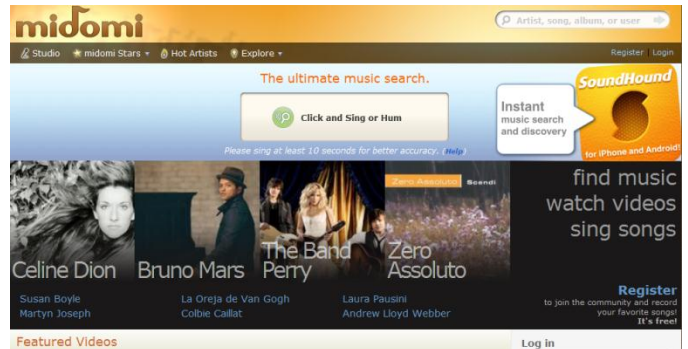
midomi

Artist, song, album, or user

Studio midomi Stars Hot Artists Explore

Register | Login

The ultimate music search.

Click and Sing or Hum

Please sing at least 10 seconds for better accuracy. (Help)

Instant music search and discovery

SoundHound

for iPhone and Android!

Zero Assoluto Scendi

Celine Dion Bruno Mars The Band Perry Zero Assoluto

find music
watch videos
sing songs

Susan Boyle
Martyn Joseph

La Oreja de Van Gogh
Colbie Caillat

Laura Pausini
Andrew Lloyd Webber

Register
to join the community and record your favorite songs!
It's free!

Featured Videos

Log in